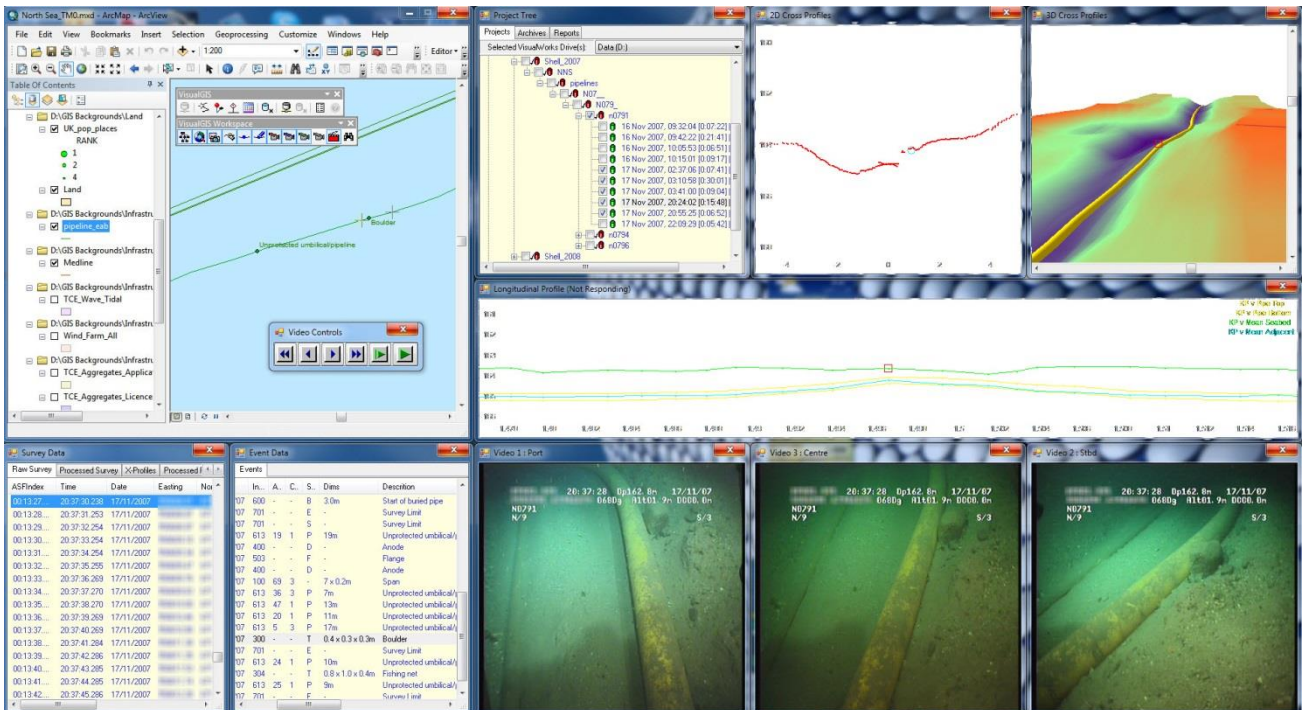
North Sea_TM0.mxd - ArcMap - ArcView

File Edit View Bookmarks Insert Selection Geoprocessing Customize Windows Help

1:200

Editor

Table Of Contents

D:\GIS Backgrounds\Land
UK_pop_places
RANK
1
2
4
Land
D:\GIS Backgrounds\Infrastru
pipeline_cab
D:\GIS Backgrounds\Infrastru
Medline
D:\GIS Backgrounds\Infrastru
TCE_Wave_Tidal
D:\GIS Backgrounds\Infrastru
Wind_Farm_All
D:\GIS Backgrounds\Infrastru
TCE_Aggregates_Applica
TCE_Aggregates_Licence

VisualGIS
VisualGIS Workspace

Boulder
Unprotected umbilical/pipeline

Video Controls

Project Tree

Projects Archives Reports

Selected VisualWorks Drive(s): Data (D:)

Shell_2007
NNS
pipelines
N07_
N079_
n0791
16 Nov 2007, 09:32:04 [0:07:22]
16 Nov 2007, 09:42:22 [0:21:41]
16 Nov 2007, 10:05:53 [0:06:51]
16 Nov 2007, 10:15:01 [0:09:17]
17 Nov 2007, 02:37:06 [0:07:41]
17 Nov 2007, 03:10:58 [0:30:01]
17 Nov 2007, 03:41:00 [0:09:04]
17 Nov 2007, 20:24:02 [0:15:48]
17 Nov 2007, 20:55:25 [0:06:52]
17 Nov 2007, 22:09:29 [0:05:42]
n0794
n0796
Shell_2008

2D Cross Profiles

3D Cross Profiles

Longitudinal Profile (Not Responding)

Survey Data

Raw Survey Processed Survey X-Profiles Processed

| ASFIndex | Time | Date | Easting | No |
|---|---|---|---|---|
| 00:13:27 | 20:37:30.238 | 17/11/2007 | | |
| 00:13:28 | 20:37:31.253 | 17/11/2007 | | |
| 00:13:29 | 20:37:32.254 | 17/11/2007 | | |
| 00:13:30 | 20:37:33.254 | 17/11/2007 | | |
| 00:13:31 | 20:37:34.254 | 17/11/2007 | | |
| 00:13:32 | 20:37:35.255 | 17/11/2007 | | |
| 00:13:33 | 20:37:36.269 | 17/11/2007 | | |
| 00:13:34 | 20:37:37.270 | 17/11/2007 | | |
| 00:13:35 | 20:37:38.270 | 17/11/2007 | | |
| 00:13:36 | 20:37:39.269 | 17/11/2007 | | |
| 00:13:37 | 20:37:40.269 | 17/11/2007 | | |
| 00:13:38 | 20:37:41.284 | 17/11/2007 | | |
| 00:13:39 | 20:37:42.286 | 17/11/2007 | | |
| 00:13:40 | 20:37:43.285 | 17/11/2007 | | |
| 00:13:41 | 20:37:44.285 | 17/11/2007 | | |
| 00:13:42 | 20:37:45.286 | 17/11/2007 | | |

Event Data

Events

| | In... | A... | C... | S... | Dims | Description |
|---|---|---|---|---|---|---|
| 07 | 600 | - | - | B | 3.0m | Start of buried pipe |
| 07 | 701 | - | - | E | - | Survey Limit |
| 07 | 701 | - | - | S | - | Survey Limit |
| 07 | 613 | 19 | 1 | P | 19m | Unprotected umbilical/ |
| 07 | 400 | - | - | D | - | Anode |
| 07 | 503 | - | - | F | - | Flange |
| 07 | 400 | - | - | D | - | Anode |
| 07 | 100 | 69 | 3 | - | 7 x 0.2m | Span |
| 07 | 613 | 36 | 3 | P | 7m | Unprotected umbilical/ |
| 07 | 613 | 47 | 1 | P | 13m | Unprotected umbilical/ |
| 07 | 613 | 20 | 1 | P | 11m | Unprotected umbilical/ |
| 07 | 613 | 5 | 3 | P | 17m | Unprotected umbilical/ |
| 07 | 300 | - | - | T | 0.4 x 0.3 x 0.3m | Boulder |
| 07 | 701 | - | - | E | - | Survey Limit |
| 07 | 613 | 24 | 1 | P | 10m | Unprotected umbilical/ |
| 07 | 304 | - | - | T | 0.8 x 1.0 x 0.4m | Fishing net |
| 07 | 613 | 25 | 1 | P | 9m | Unprotected umbilical/ |
| 07 | 701 | - | - | F | - | Survey Limit |

Video 1 : Port
20:37:28 Dp162.8m 17/11/07
068Dg Alt01.9m D000.0m
N0791
N/9 S/3

Video 3 : Centre
20:37:28 Dp162.8m 17/11/07
068Dg Alt01.9m D000.0m
N0791
N/9 S/3

Video 2 : Stbd
20:37:28 Dp162.8m 17/11/07
068Dg Alt01.9m D000.0m
N0791
N/9 S/3